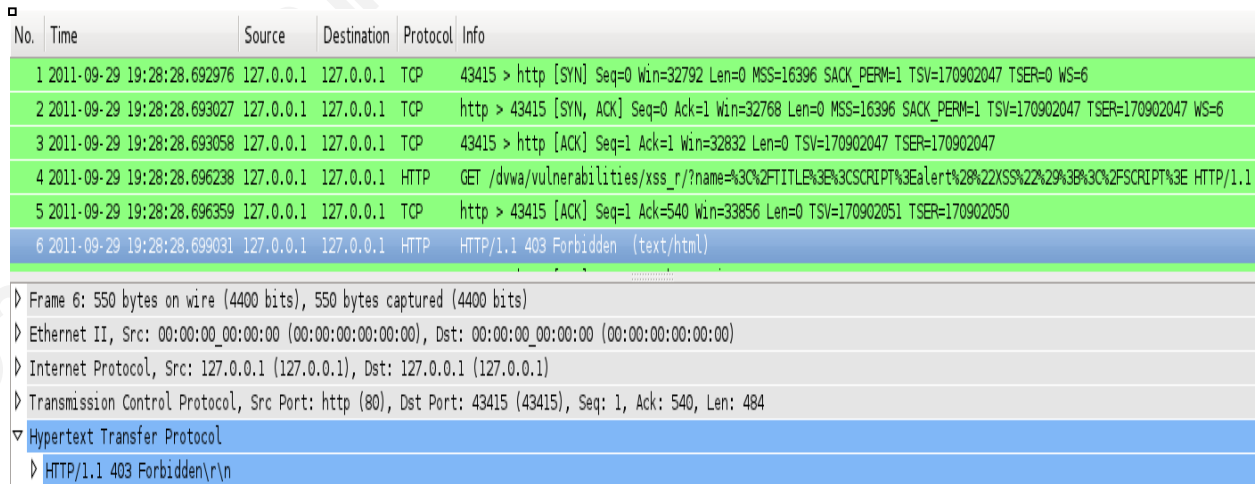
| No. | Time | Source | Destination | Protocol | Info |
|---|---|---|---|---|---|
| 1 | 2011-09-29 19:28:28.692976 | 127.0.0.1 | 127.0.0.1 | TCP | 43415 > http [SYN] Seq=0 Win=32792 Len=0 MSS=16396 SACK_PERM=1 TSV=170902047 TSER=0 WS=6 |
| 2 | 2011-09-29 19:28:28.693027 | 127.0.0.1 | 127.0.0.1 | TCP | http > 43415 [SYN, ACK] Seq=0 Ack=1 Win=32768 Len=0 MSS=16396 SACK_PERM=1 TSV=170902047 TSER=170902047 WS=6 |
| 3 | 2011-09-29 19:28:28.693058 | 127.0.0.1 | 127.0.0.1 | TCP | 43415 > http [ACK] Seq=1 Ack=1 Win=32832 Len=0 TSV=170902047 TSER=170902047 |
| 4 | 2011-09-29 19:28:28.696238 | 127.0.0.1 | 127.0.0.1 | HTTP | GET /dvwa/vulnerabilities/xss_r/?name=%3C%2FTITLE%3E%3CSCRIPT%3Ealert%28%22XSS%22%29%3B%3C%2FSCRIPT%3E HTTP/1.1 |
| 5 | 2011-09-29 19:28:28.696359 | 127.0.0.1 | 127.0.0.1 | TCP | http > 43415 [ACK] Seq=1 Ack=540 Win=33856 Len=0 TSV=170902051 TSER=170902050 |
| 6 | 2011-09-29 19:28:28.699031 | 127.0.0.1 | 127.0.0.1 | HTTP | HTTP/1.1 403 Forbidden (text/html) |

Frame 6: 550 bytes on wire (4400 bits), 550 bytes captured (4400 bits)
Ethernet II, Src: 00:00:00_00:00:00 (00:00:00:00:00:00), Dst: 00:00:00_00:00:00 (00:00:00:00:00:00)
Internet Protocol, Src: 127.0.0.1 (127.0.0.1), Dst: 127.0.0.1 (127.0.0.1)
Transmission Control Protocol, Src Port: http (80), Dst Port: 43415 (43415), Seq: 1, Ack: 540, Len: 484
Hypertext Transfer Protocol
HTTP/1.1 403 Forbidden\r\n